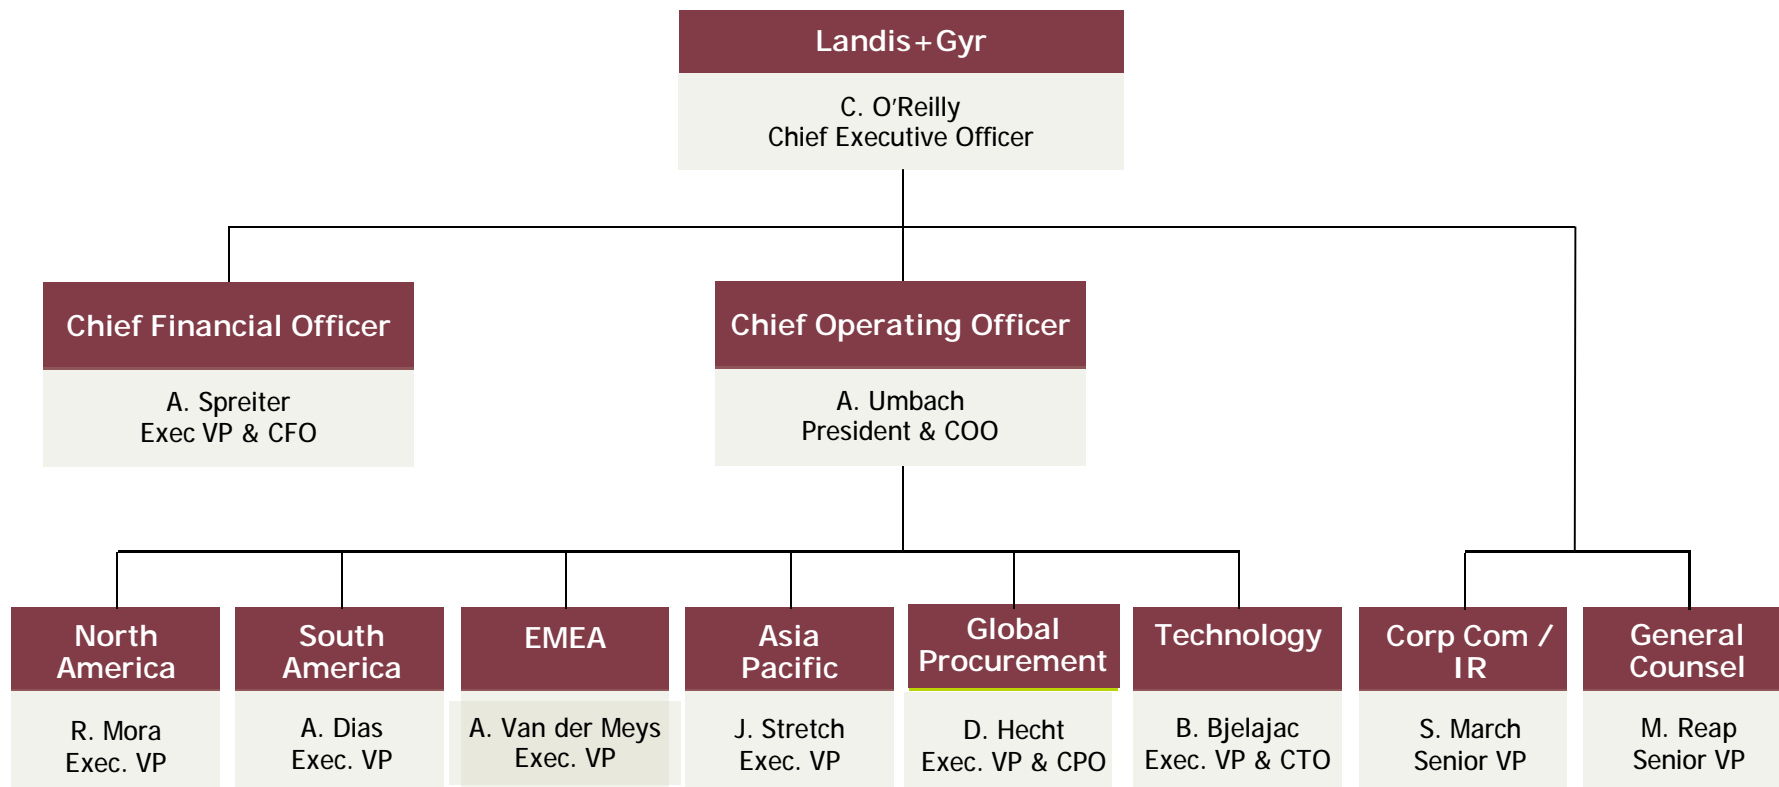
Landis+Gyr

C. O'Reilly
Chief Executive Officer

Chief Financial Officer

A. Spreiter
Exec VP & CFO

Chief Operating Officer

A. Umbach
President & COO

North America

R. Mora
Exec. VP

South America

A. Dias
Exec. VP

EMEA

A. Van der Meys
Exec. VP

Asia Pacific

J. Stretch
Exec. VP

Global Procurement

D. Hecht
Exec. VP & CPO

Technology

B. Bjelajac
Exec. VP & CTO

Corp Com / IR

S. March
Senior VP

General Counsel

M. Reap
Senior VP